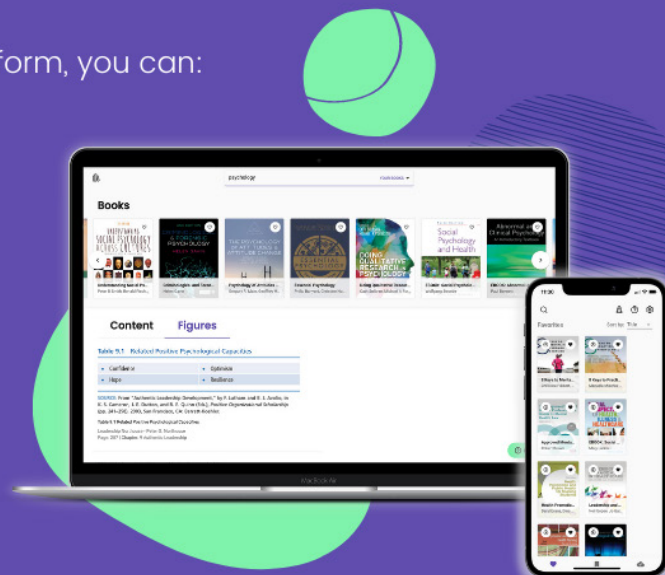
form, you can:

psychology

Books

Understanding Social Psychology Across Cultures

Psychology of Attitudes

Essential Psychology

Doing Qualitative Research in Psychology

Social Psychology and Health

Abnormal and Clinical Psychology

Content Figures

Table 9.1 Related Positive Psychological Capacities

| Confidence | Optimism |
|---|---|
| Hope | Resilience |

SOURCE: From "Authentic Leadership Development," by F. Luthans and B. J. Avolio, in K. S. Cameron, J. E. Dutton, and R. E. Quinn (Eds.), Positive Organizational Scholarship (pp. 241-258), 2003, San Francisco, CA: Berrett-Koehler.

Table 9.1 Related Positive Psychological Capacities

Leadership by Joanne - Peter G. Northouse
Page 207 | Chapter 9 Authentic Leadership

MacBook Air

Favorites

Sort by Title

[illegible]